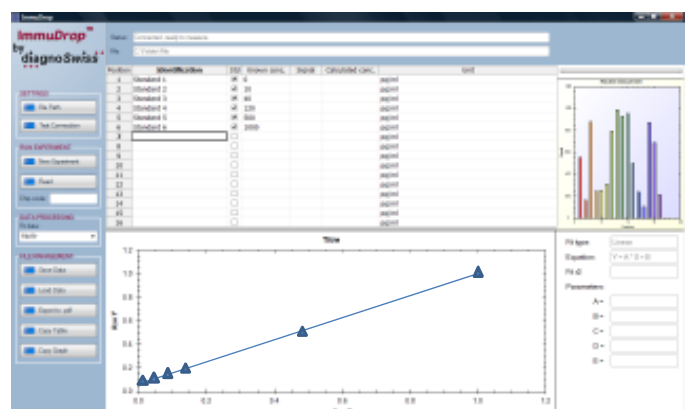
ImmuDrop

ImmuDrop™
by diagnoSwiss

Status: Connected; ready to measure
File: C:\Folder\File

SETTINGS
File Path...
Test Connection

RUN EXPERIMENT
New Experiment
Read

DATA PROCESSING
Mode

FILE MANAGEMENT
Save Data
Load Data
Report to .pdf
Copy Table
Copy Graph

| Position | Identification | Std | Known conc. | Signal | Calculated conc. | Unit |
|---|---|---|---|---|---|---|
| 1 | Standard 1 | ☑ | 0 | | | pg/ml |
| 2 | Standard 2 | ☑ | 20 | | | pg/ml |
| 3 | Standard 3 | ☑ | 40 | | | pg/ml |
| 4 | Standard 4 | ☑ | 120 | | | pg/ml |
| 5 | Standard 5 | ☑ | 500 | | | pg/ml |
| 6 | Standard 6 | ☑ | 1000 | | | pg/ml |
| 7 | | ☐ | | | | pg/ml |
| 8 | | ☐ | | | | pg/ml |
| 9 | | ☐ | | | | pg/ml |
| 10 | | ☐ | | | | pg/ml |
| 11 | | ☐ | | | | pg/ml |
| 12 | | ☐ | | | | pg/ml |
| 13 | | ☐ | | | | pg/ml |
| 14 | | ☐ | | | | pg/ml |
| 15 | | ☐ | | | | pg/ml |
| 16 | | ☐ | | | | pg/ml |

Title
1.2
1.0
0.8
0.6
0.4
0.2
0.0
0.0 0.2 0.4 0.6 0.8 1.0

Fit type: Linear
Equation: Y = A * X + B
Fit ID

Parameters:
A =
B =
C =
D =
E =